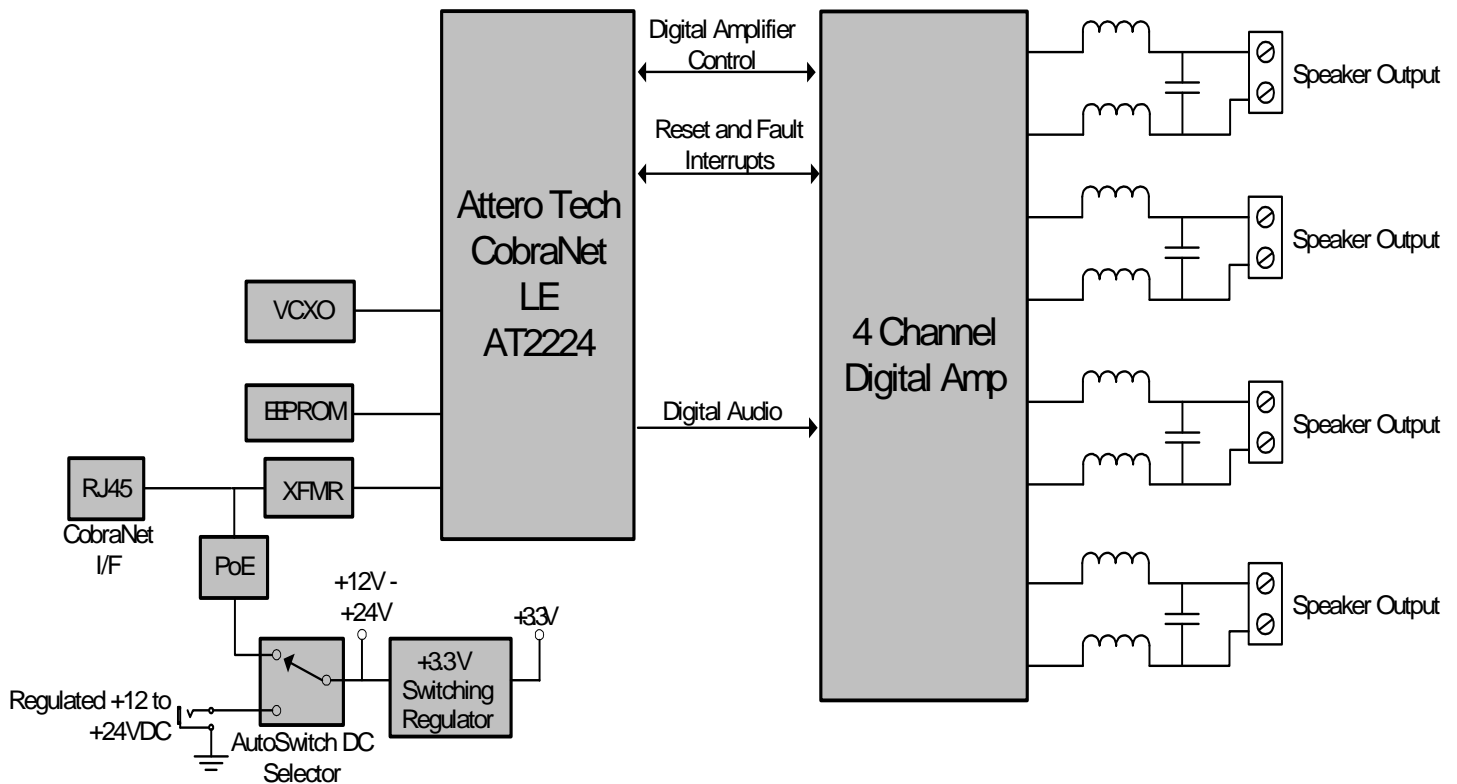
Digital Amplifier Control

Reset and Fault Interrupts

Attero Tech CobraNet LE AT2224

4 Channel Digital Amp

Speaker Output

Speaker Output

Speaker Output

Speaker Output

VCXO

EEPROM

Digital Audio

RJ45

CobraNet I/F

XFMR

PoE

+12V - +24V

+3.3V

+3.3V Switching Regulator

Regulated +12 to +24VDC

AutoSwitch DC Selector